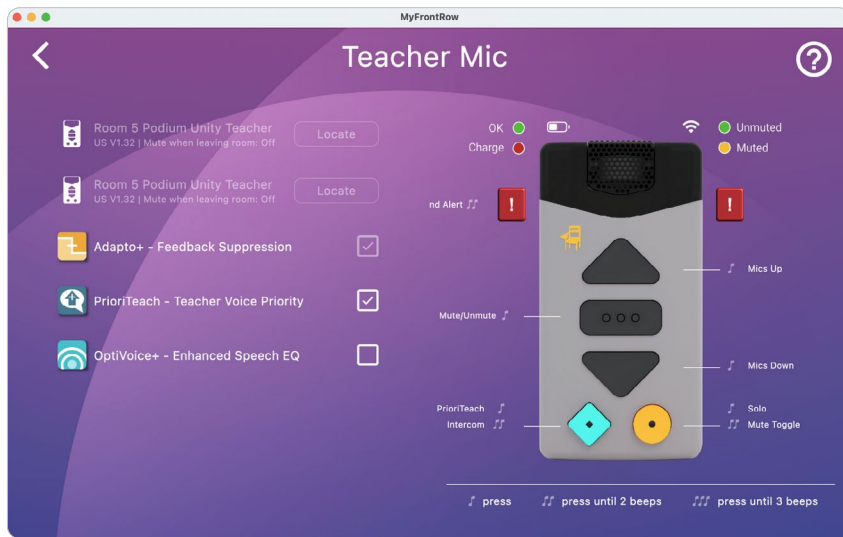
MyFrontRow

Teacher Mic

Room 5 Podium Unity Teacher
US V1.32 | Mute when leaving room: Off
Locate

Room 5 Podium Unity Teacher
US V1.32 | Mute when leaving room: Off
Locate

Adapto+ - Feedback Suppression

PrioriTeach - Teacher Voice Priority

OptiVoice+ - Enhanced Speech EQ

OK
Charge

Unmuted
Muted

nd Alert

Mics Up

Mute/Unmute

Mics Down

PrioriTeach
Intercom

Solo
Mute Toggle

press
press until 2 beeps
press until 3 beeps